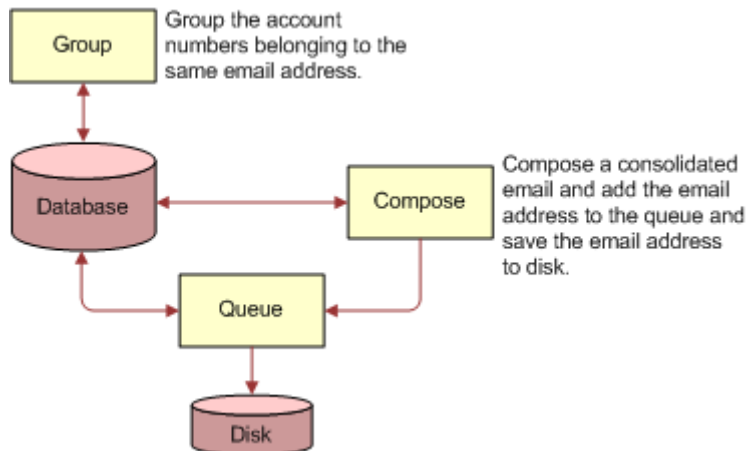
Group

Group the account numbers belonging to the same email address.

Database

Compose

Compose a consolidated email and add the email address to the queue and save the email address to disk.

Queue

Disk